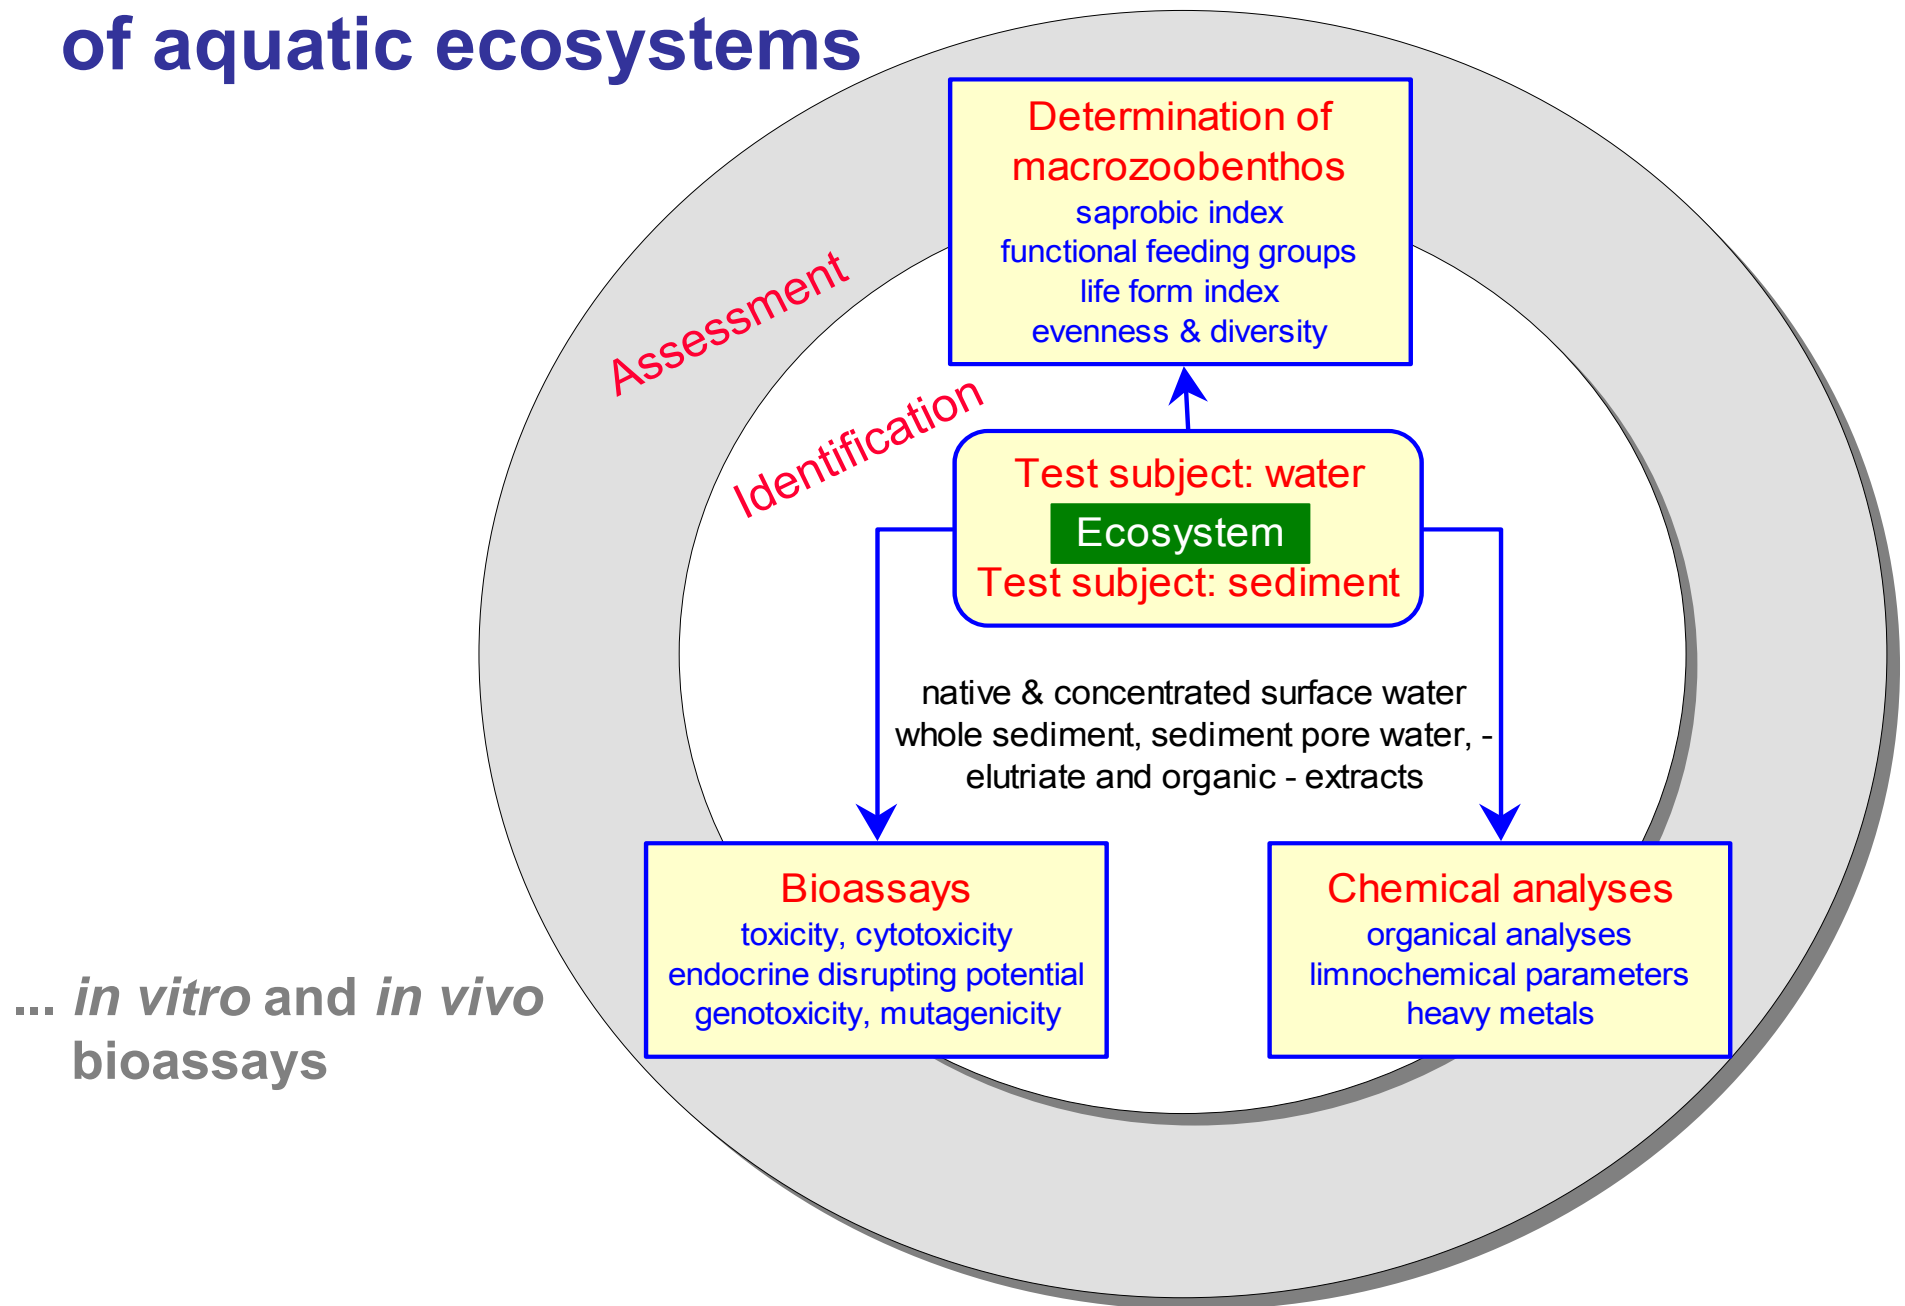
of aquatic ecosystems

Assessment

Identification

Determination of macrozoobenthos
saprobic index
functional feeding groups
life form index
evenness & diversity

Test subject: water
Ecosystem
Test subject: sediment

native & concentrated surface water
whole sediment, sediment pore water, -
elutriate and organic - extracts

Bioassays
toxicity, cytotoxicity
endocrine disrupting potential
genotoxicity, mutagenicity

Chemical analyses
organical analyses
limnochemical parameters
heavy metals

... in vitro and in vivo bioassays